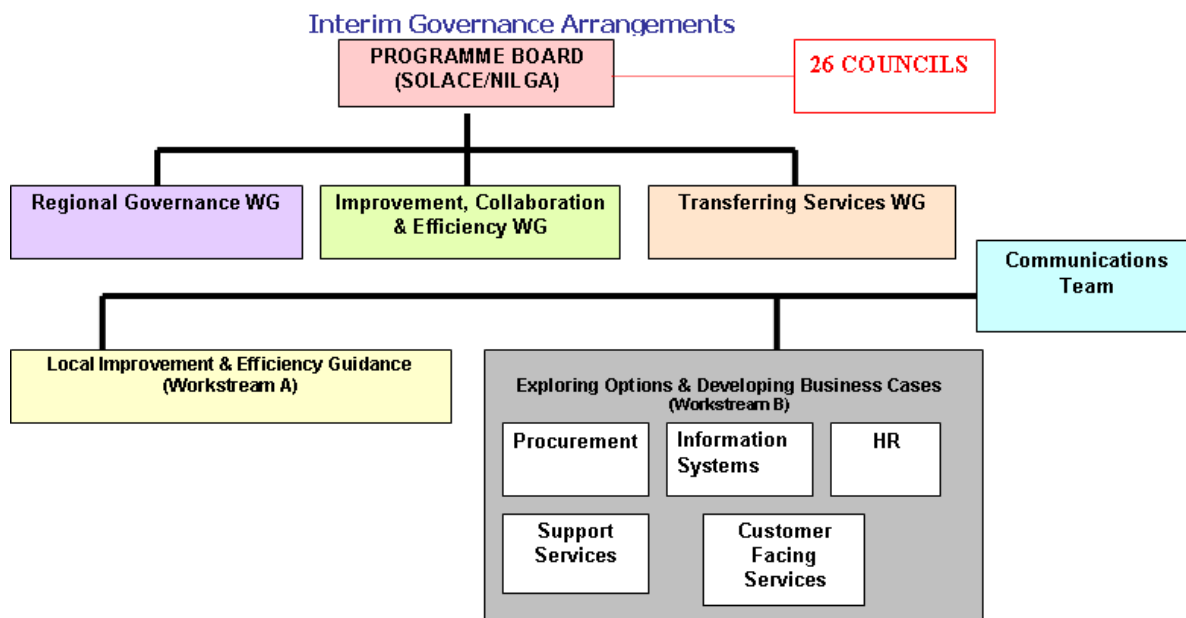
Interim Governance Arrangements

PROGRAMME BOARD (SOLACE/NILGA)

26 COUNCILS

Regional Governance WG

Improvement, Collaboration & Efficiency WG

Transferring Services WG

Communications Team

Local Improvement & Efficiency Guidance (Workstream A)

Exploring Options & Developing Business Cases (Workstream B)

Procurement

Information Systems

HR

Support Services

Customer Facing Services